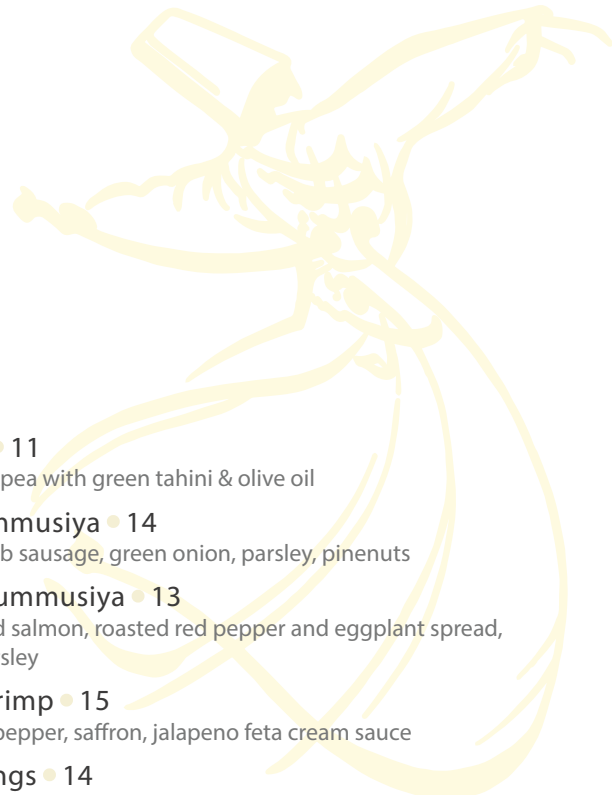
11
pea with green tahini & olive oil

nmusiya 14
b sausage, green onion, parsley, pinenuts

ummusiya 13
d salmon, roasted red pepper and eggplant spread, sley

rimp 15
pepper, saffron, jalapeno feta cream sauce

ngs 14